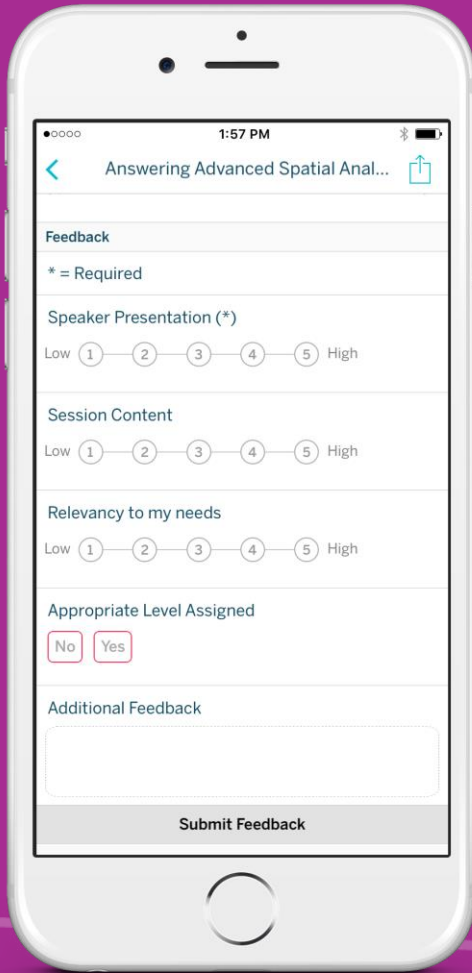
●○○○○ 1:57 PM

Answering Advanced Spatial Anal...

Feedback

* = Required

Speaker Presentation (*)

Low 1 2 3 4 5 High

Session Content

Low 1 2 3 4 5 High

Relevancy to my needs

Low 1 2 3 4 5 High

Appropriate Level Assigned

No Yes

Additional Feedback

Submit Feedback